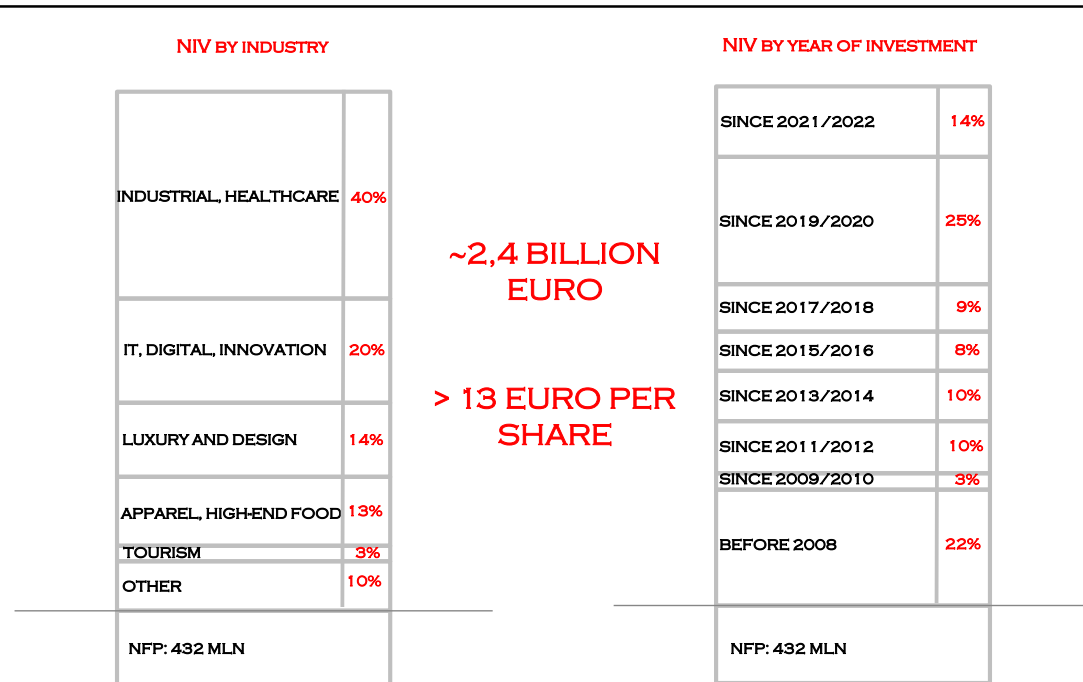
NIV BY INDUSTRY

| | |
|---|---|
| INDUSTRIAL, HEALTHCARE | 40% |
| IT, DIGITAL, INNOVATION | 20% |
| LUXURY AND DESIGN | 14% |
| APPAREL, HIGH-END FOOD | 13% |
| TOURISM | 3% |
| OTHER | 10% |

NFP: 432 MLN

~2,4 BILLION EURO

> 13 EURO PER SHARE

NIV BY YEAR OF INVESTMENT

| | |
|---|---|
| SINCE 2021/2022 | 14% |
| SINCE 2019/2020 | 25% |
| SINCE 2017/2018 | 9% |
| SINCE 2015/2016 | 8% |
| SINCE 2013/2014 | 10% |
| SINCE 2011/2012 | 10% |
| SINCE 2009/2010 | 3% |
| BEFORE 2008 | 22% |

NFP: 432 MLN